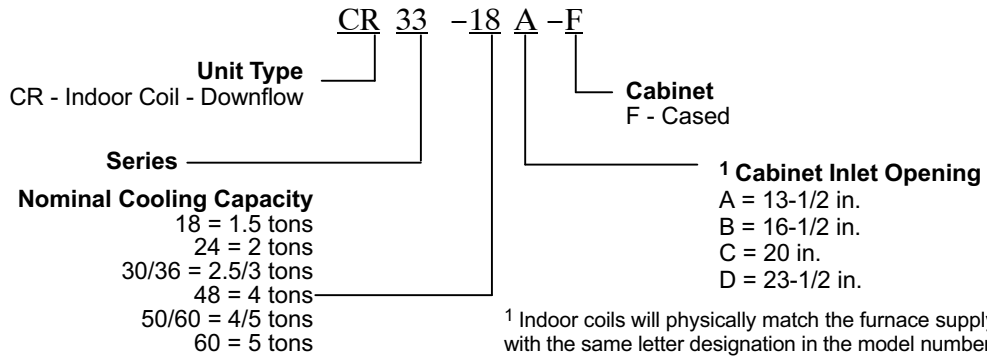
CR 33 –18 A –F

Unit Type
CR - Indoor Coil - Downflow

Cabinet
F - Cased

Series

$^1$ Cabinet Inlet Opening
A = 13-1/2 in.
B = 16-1/2 in.
C = 20 in.
D = 23-1/2 in.

Nominal Cooling Capacity
18 = 1.5 tons
24 = 2 tons
30/36 = 2.5/3 tons
48 = 4 tons
50/60 = 4/5 tons
60 = 5 tons

$^1$ Indoor coils will physically match the furnace suppl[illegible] with the same letter designation in the model numbe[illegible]